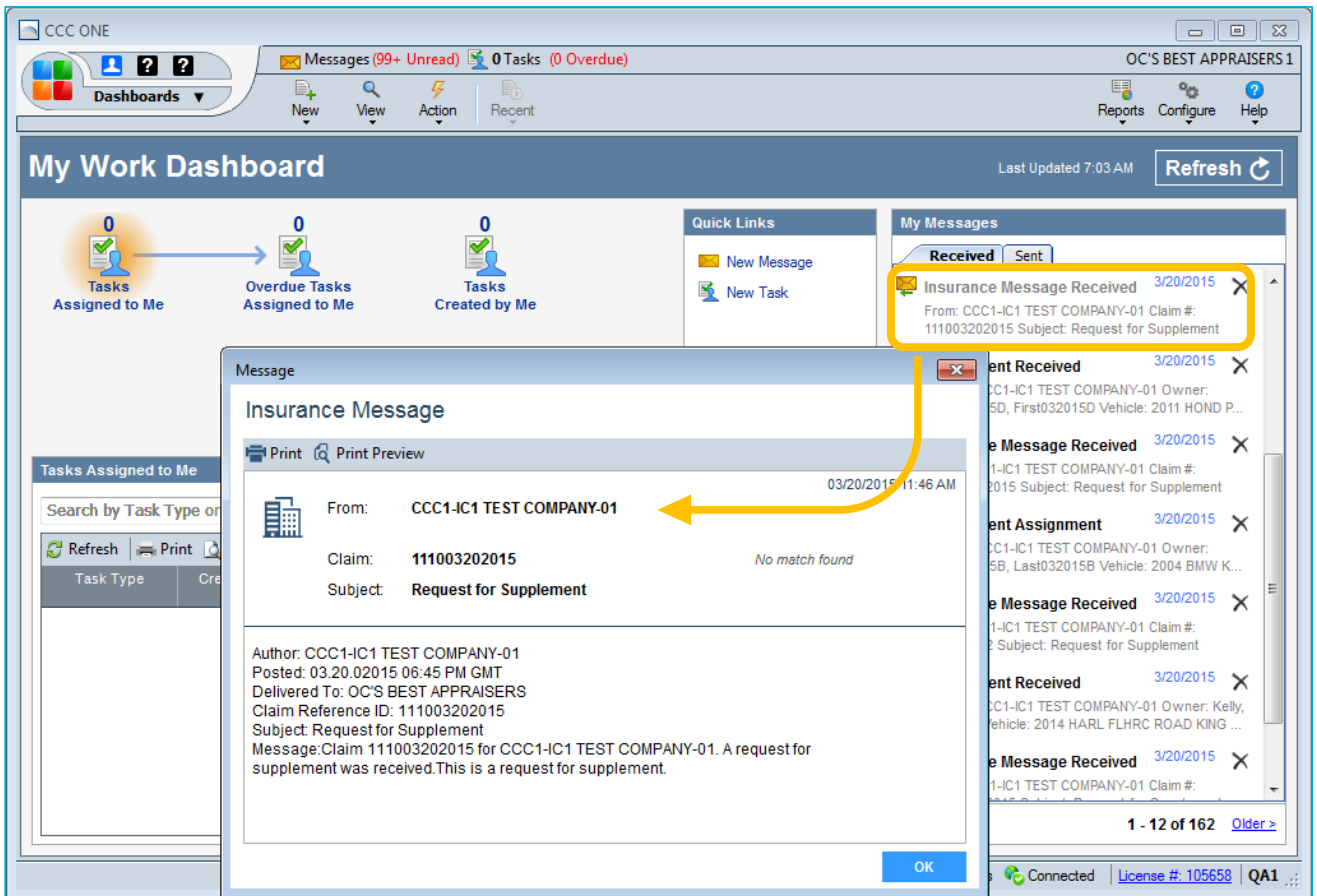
CCC ONE

Dashboards ▼

Messages (99+ Unread) 0 Tasks (0 Overdue)

OC'S BEST APPRAISERS 1

New View Action Recent

Reports Configure Help

My Work Dashboard

Last Updated 7:03 AM

Refresh

0
Tasks Assigned to Me

0
Overdue Tasks Assigned to Me

0
Tasks Created by Me

Quick Links

New Message

New Task

My Messages

Received Sent

Insurance Message Received 3/20/2015
From: CCC1-IC1 TEST COMPANY-01 Claim #: 111003202015 Subject: Request for Supplement

ent Received 3/20/2015
CCC1-IC1 TEST COMPANY-01 Owner: 5D, First032015D Vehicle: 2011 HOND P...

e Message Received 3/20/2015
1-IC1 TEST COMPANY-01 Claim #: 2015 Subject: Request for Supplement

ent Assignment 3/20/2015
CCC1-IC1 TEST COMPANY-01 Owner: 5B, Last032015B Vehicle: 2004 BMW K...

e Message Received 3/20/2015
1-IC1 TEST COMPANY-01 Claim #: 2 Subject: Request for Supplement

ent Received 3/20/2015
CCC1-IC1 TEST COMPANY-01 Owner: Kelly, Vehicle: 2014 HARL FLHRC ROAD KING ...

e Message Received 3/20/2015
1-IC1 TEST COMPANY-01 Claim #: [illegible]

1 - 12 of 162 Older >

Tasks Assigned to Me

Search by Task Type or

Refresh Print

Task Type Cre

Message

Insurance Message

Print Print Preview

03/20/2015 11:46 AM

From: CCC1-IC1 TEST COMPANY-01

Claim: 111003202015 No match found

Subject: Request for Supplement

Author: CCC1-IC1 TEST COMPANY-01
Posted: 03.20.02015 06:45 PM GMT
Delivered To: OC'S BEST APPRAISERS
Claim Reference ID: 111003202015
Subject: Request for Supplement
Message:Claim 111003202015 for CCC1-IC1 TEST COMPANY-01. A request for supplement was received.This is a request for supplement.

OK

s Connected License #: 105658 QA1